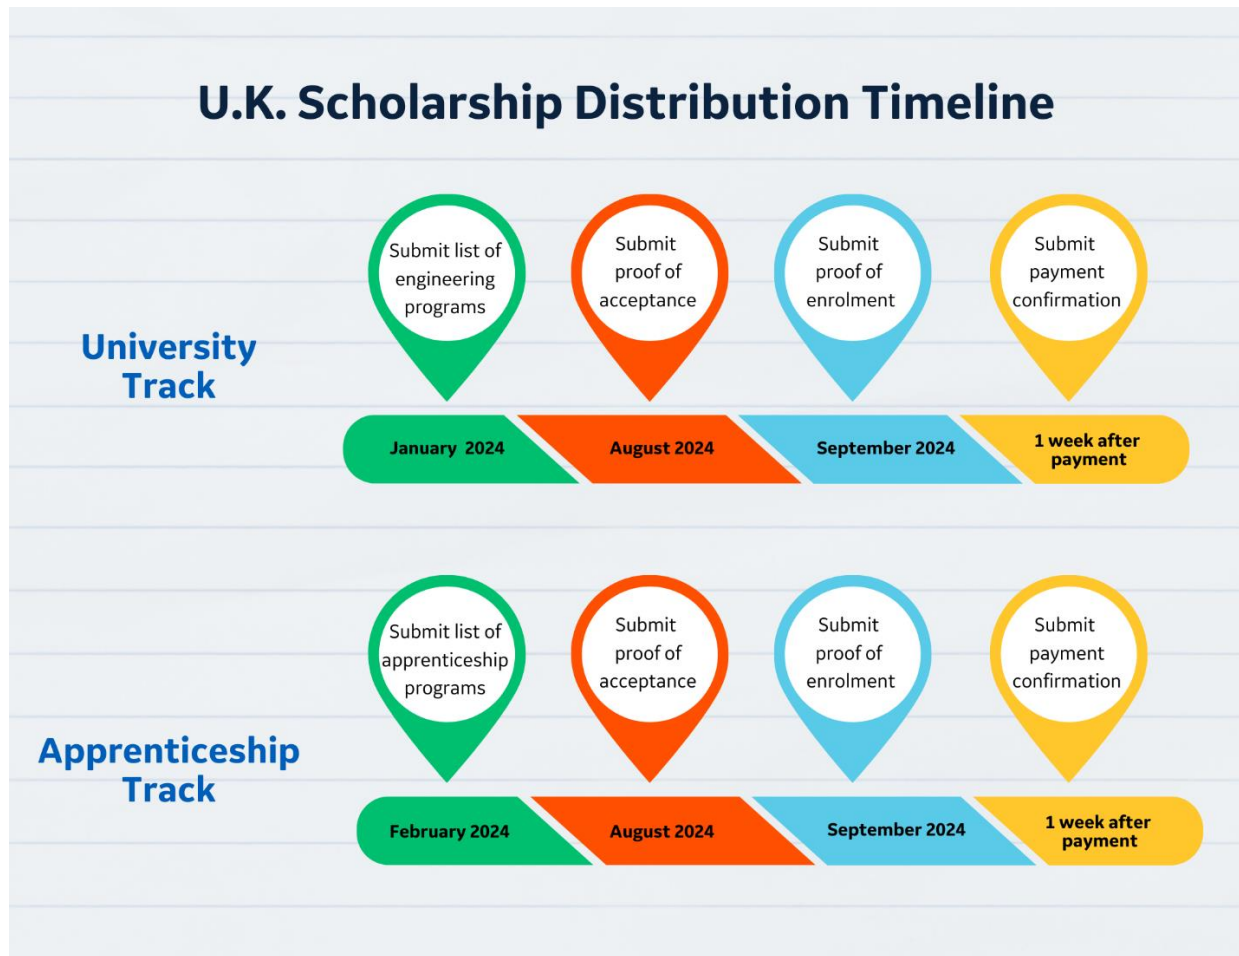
U.K. Scholarship Distribution Timeline

University Track

Submit list of engineering programs

Submit proof of acceptance

Submit proof of enrolment

Submit payment confirmation

January 2024

August 2024

September 2024

1 week after payment

Apprenticeship Track

Submit list of apprenticeship programs

Submit proof of acceptance

Submit proof of enrolment

Submit payment confirmation

February 2024

August 2024

September 2024

1 week after payment